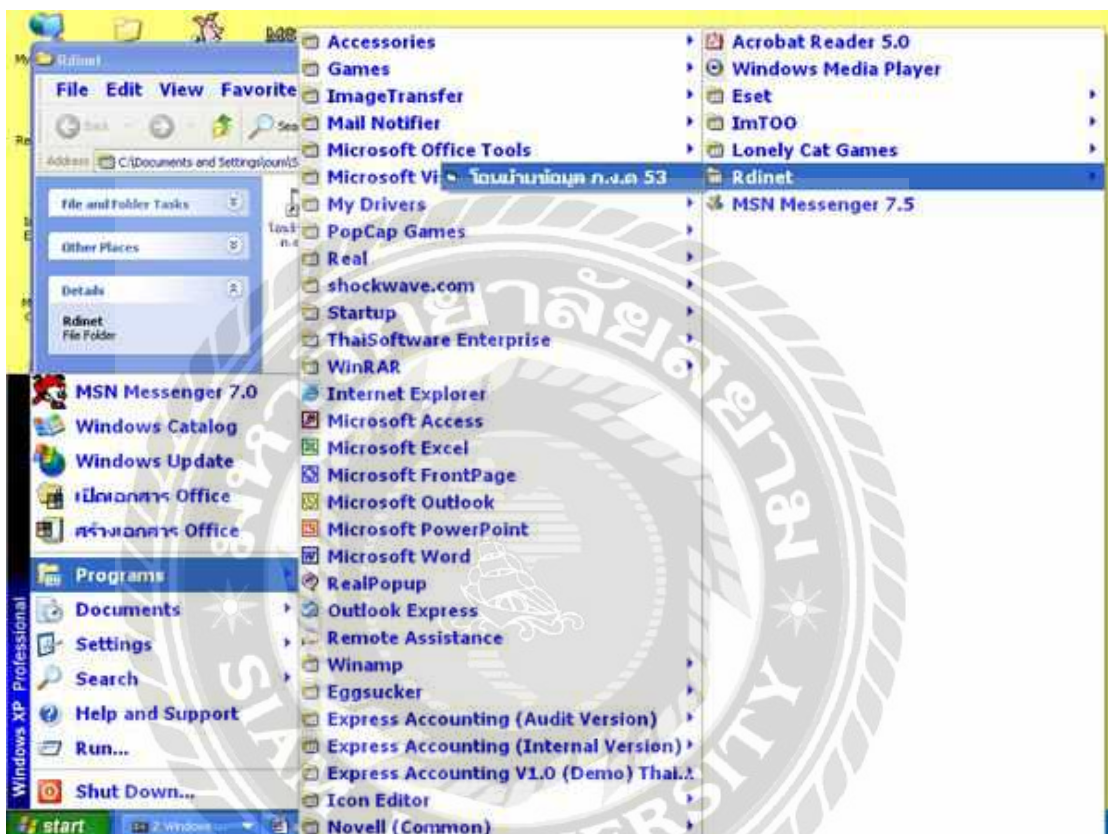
Rdinet
File Edit View Favorite
Back
Address C:\Documents and Settings\

File and Folder Tasks
Other Places
Details
Rdinet
File Folder

MSN Messenger 7.0
Windows Catalog
Windows Update
เปิดเอกสาร Office
สร้างเอกสาร Office
Programs
Documents
Settings
Search
Help and Support
Run...
Shut Down...
Windows XP Professional
start

Accessories
Games
ImageTransfer
Mail Notifier
Microsoft Office Tools
Microsoft Vi
My Drivers
PopCap Games
Real
shockwave.com
Startup
ThaiSoftware Enterprise
WinRAR
Internet Explorer
Microsoft Access
Microsoft Excel
Microsoft FrontPage
Microsoft Outlook
Microsoft PowerPoint
Microsoft Word
RealPopup
Outlook Express
Remote Assistance
Winamp
Eggsucker
Express Accounting (Audit Version)
Express Accounting (Internal Version)
Express Accounting V1.0 (Demo) Thai.
Icon Editor
Novell (Common)

โอนย้ายข้อมูล ภ.ง.ด 53

Acrobat Reader 5.0
Windows Media Player
Eset
ImTOO
Lonely Cat Games
Rdinet
MSN Messenger 7.5